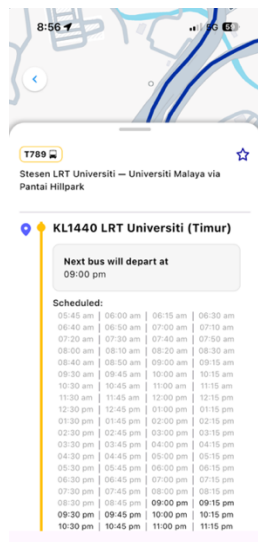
8:56 5G

T789

Stesen LRT Universiti — Universiti Malaya via Pantai Hillpark

KL1440 LRT Universiti (Timur)

Next bus will depart at
09:00 pm

Scheduled:

| | | | |
|---|---|---|---|
| 05:45 am | 06:00 am | 06:15 am | 06:30 am |
| 06:40 am | 06:50 am | 07:00 am | 07:10 am |
| 07:20 am | 07:30 am | 07:40 am | 07:50 am |
| 08:00 am | 08:10 am | 08:20 am | 08:30 am |
| 08:40 am | 08:50 am | 09:00 am | 09:15 am |
| 09:30 am | 09:45 am | 10:00 am | 10:15 am |
| 10:30 am | 10:45 am | 11:00 am | 11:15 am |
| 11:30 am | 11:45 am | 12:00 pm | 12:15 pm |
| 12:30 pm | 12:45 pm | 01:00 pm | 01:15 pm |
| 01:30 pm | 01:45 pm | 02:00 pm | 02:15 pm |
| 02:30 pm | 02:45 pm | 03:00 pm | 03:15 pm |
| 03:30 pm | 03:45 pm | 04:00 pm | 04:15 pm |
| 04:30 pm | 04:45 pm | 05:00 pm | 05:15 pm |
| 05:30 pm | 05:45 pm | 06:00 pm | 06:15 pm |
| 06:30 pm | 06:45 pm | 07:00 pm | 07:15 pm |
| 07:30 pm | 07:45 pm | 08:00 pm | 08:15 pm |
| 08:30 pm | 08:45 pm | 09:00 pm | 09:15 pm |
| 09:30 pm | 09:45 pm | 10:00 pm | 10:15 pm |
| 10:30 pm | 10:45 pm | 11:00 pm | 11:15 pm |